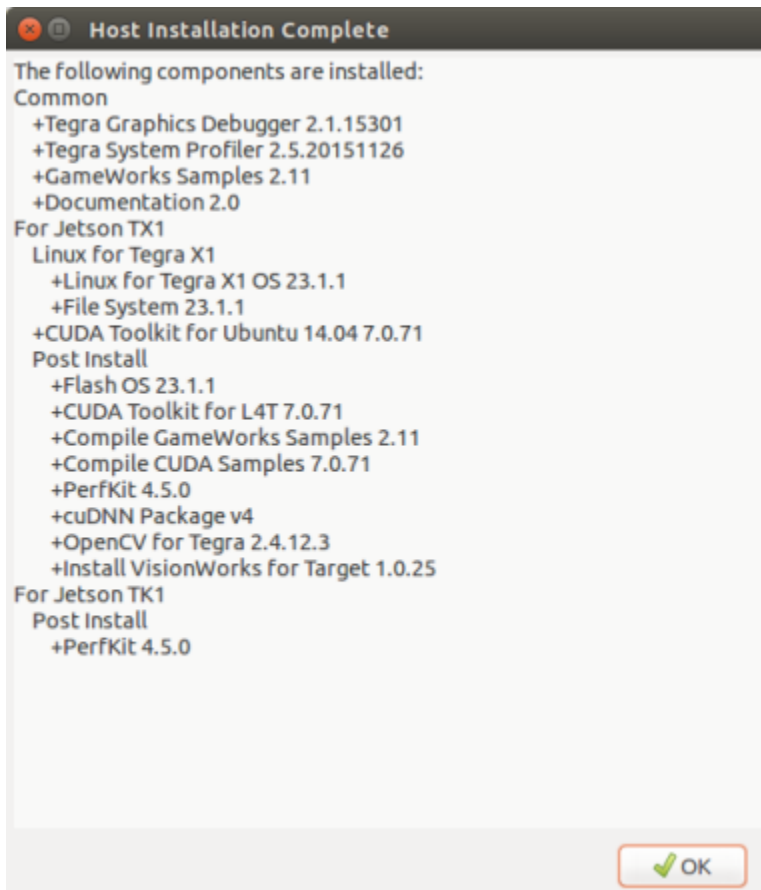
Host Installation Complete

The following components are installed:
Common
+Tegra Graphics Debugger 2.1.15301
+Tegra System Profiler 2.5.20151126
+GameWorks Samples 2.11
+Documentation 2.0
For Jetson TX1
Linux for Tegra X1
+Linux for Tegra X1 OS 23.1.1
+File System 23.1.1
+CUDA Toolkit for Ubuntu 14.04 7.0.71
Post Install
+Flash OS 23.1.1
+CUDA Toolkit for L4T 7.0.71
+Compile GameWorks Samples 2.11
+Compile CUDA Samples 7.0.71
+PerfKit 4.5.0
+cuDNN Package v4
+OpenCV for Tegra 2.4.12.3
+Install VisionWorks for Target 1.0.25
For Jetson TK1
Post Install
+PerfKit 4.5.0

OK